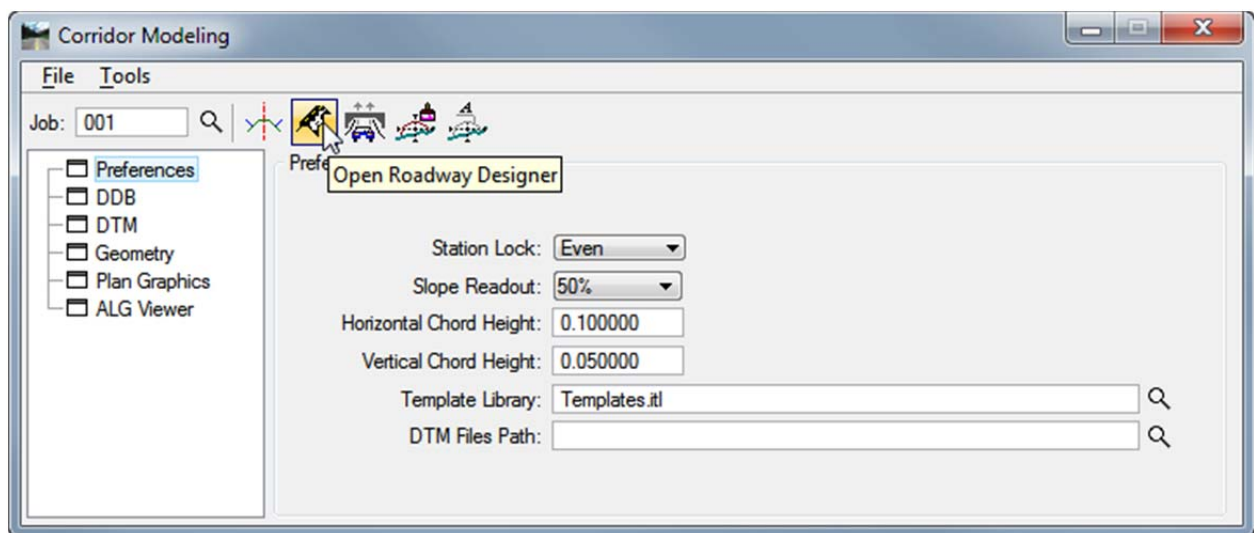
Corridor Modeling

File Tools

Job: 001

Preferences
DDB
DTM
Geometry
Plan Graphics
ALG Viewer

Prefe

Open Roadway Designer

Station Lock: Even
Slope Readout: 50%
Horizontal Chord Height: 0.100000
Vertical Chord Height: 0.050000
Template Library: Templates.itl
DTM Files Path: